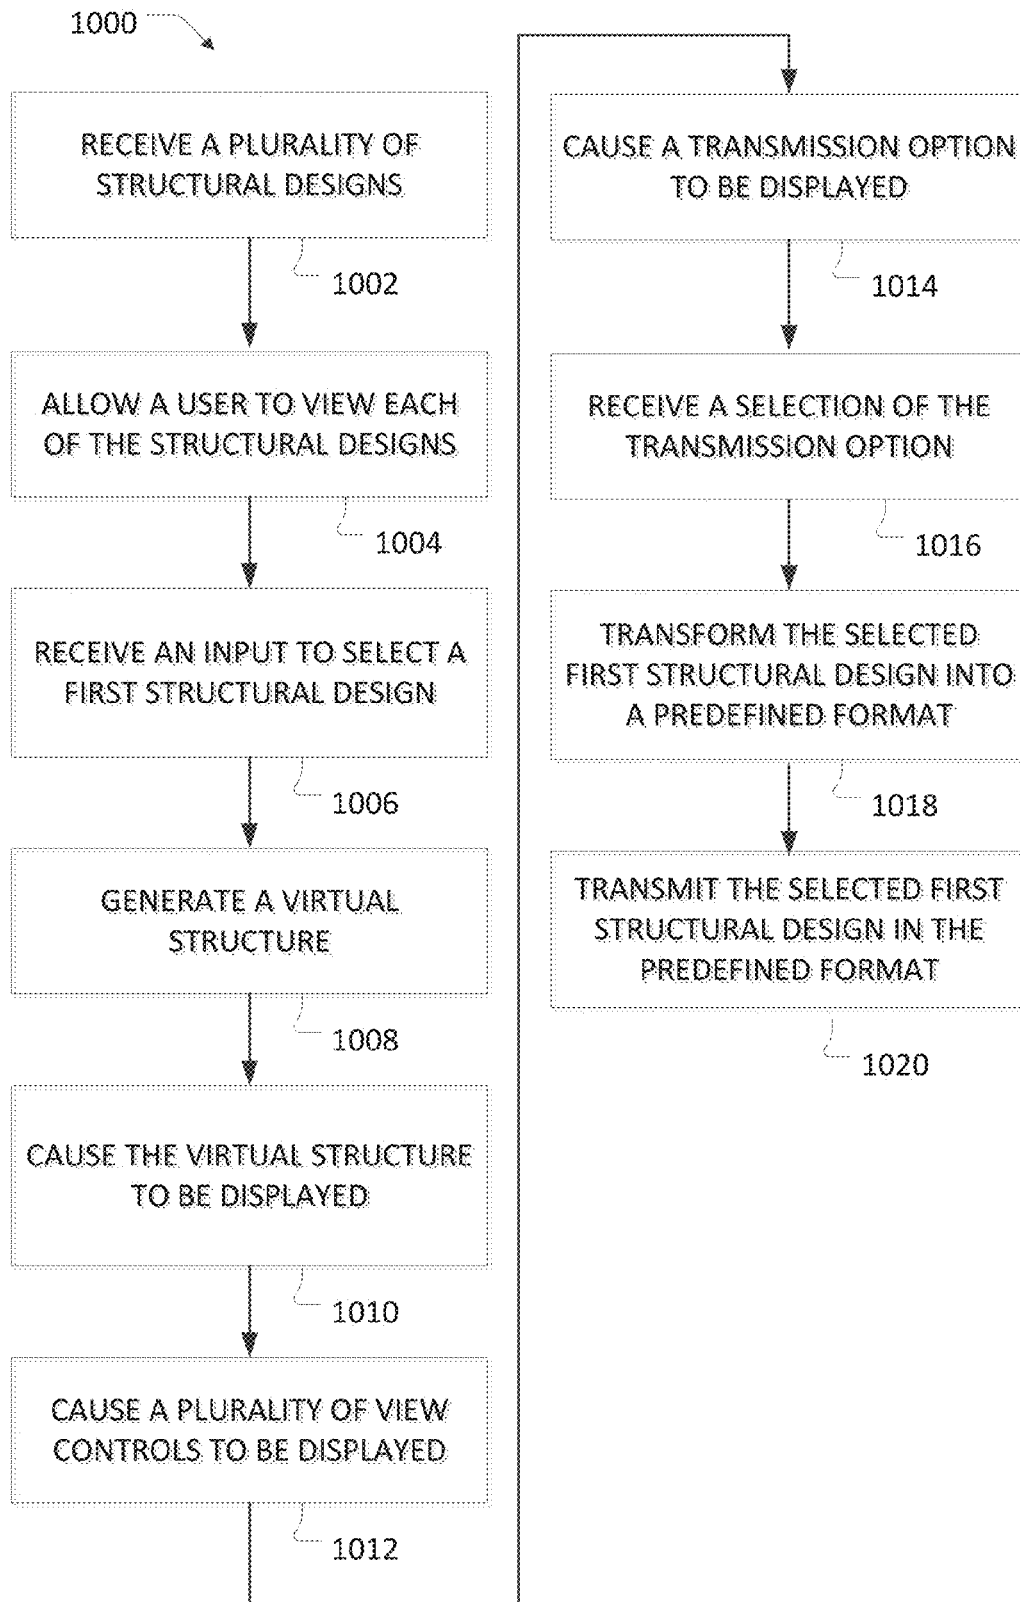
1000

RECEIVE A PLURALITY OF STRUCTURAL DESIGNS

1002

ALLOW A USER TO VIEW EACH OF THE STRUCTURAL DESIGNS

1004

RECEIVE AN INPUT TO SELECT A FIRST STRUCTURAL DESIGN

1006

GENERATE A VIRTUAL STRUCTURE

1008

CAUSE THE VIRTUAL STRUCTURE TO BE DISPLAYED

1010

CAUSE A PLURALITY OF VIEW CONTROLS TO BE DISPLAYED

1012

CAUSE A TRANSMISSION OPTION TO BE DISPLAYED

1014

RECEIVE A SELECTION OF THE TRANSMISSION OPTION

1016

TRANSFORM THE SELECTED FIRST STRUCTURAL DESIGN INTO A PREDEFINED FORMAT

1018

TRANSMIT THE SELECTED FIRST STRUCTURAL DESIGN IN THE PREDEFINED FORMAT

1020